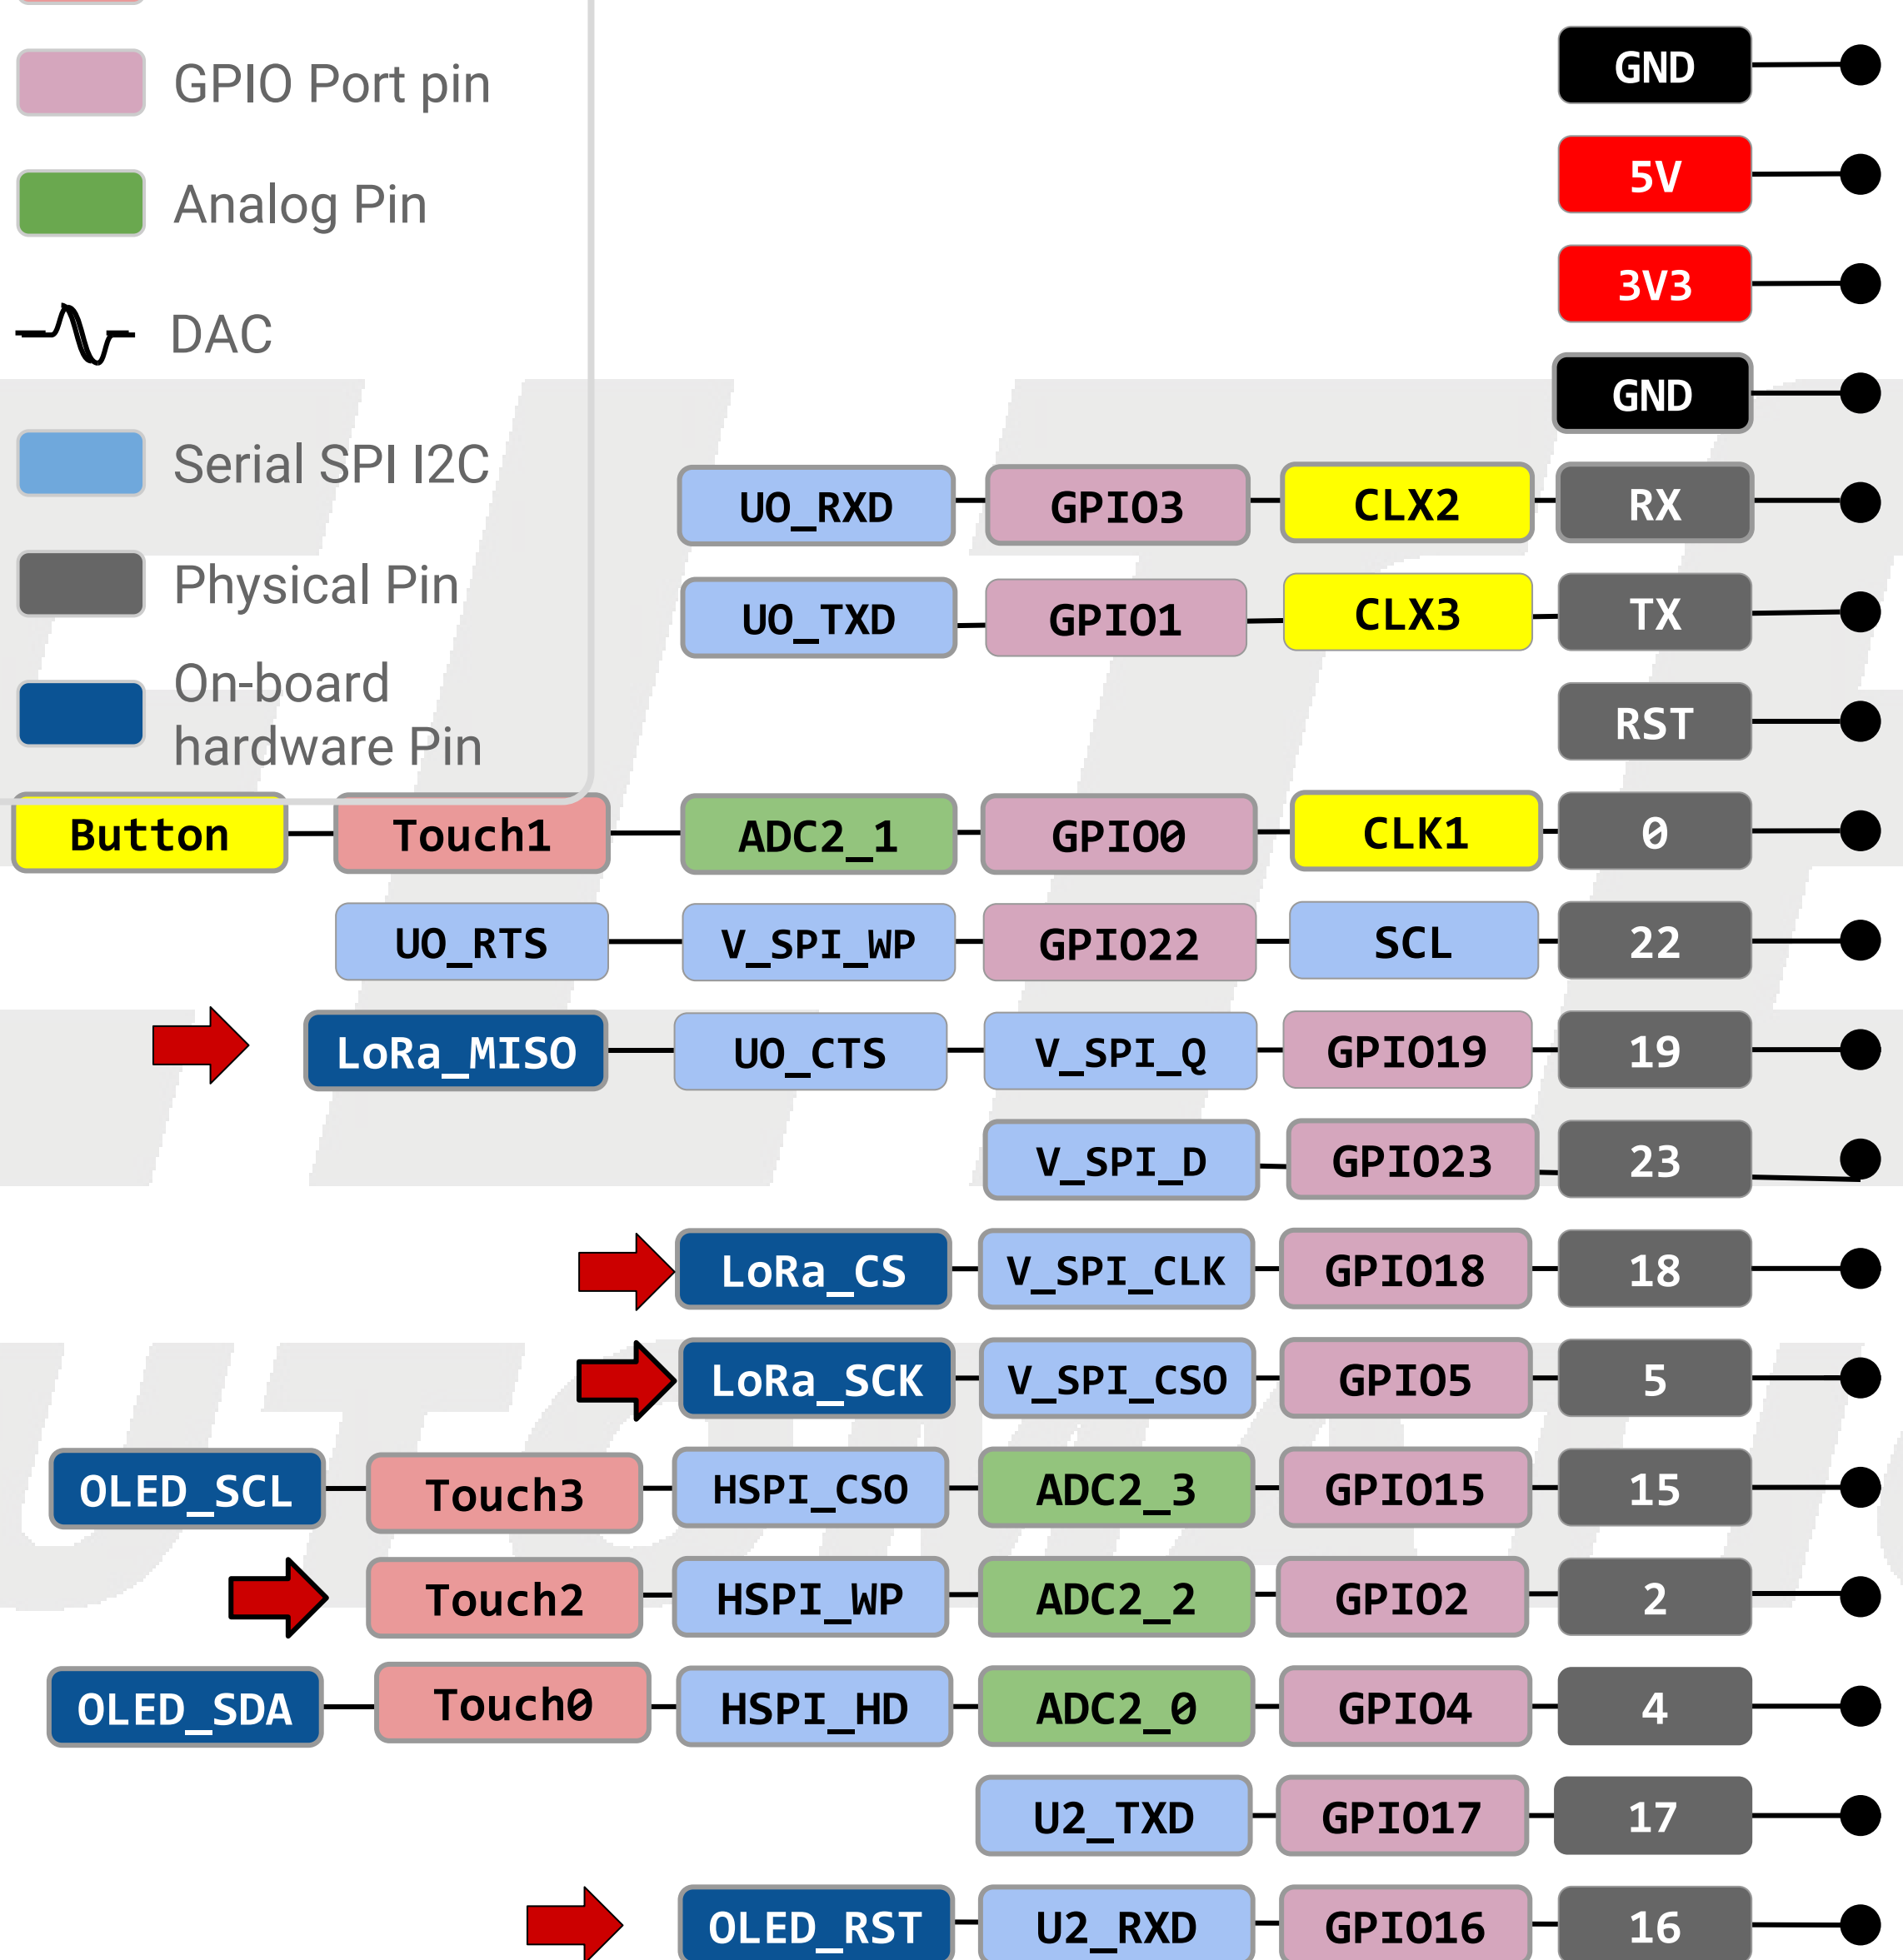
GPIO Port pin

Analog Pin

DAC

Serial SPI I2C

Physical Pin

On-board hardware Pin

GND

5V

3V3

GND

UO_RXD GPIO3 CLX2 RX

UO_TXD GPIO1 CLX3 TX

RST

Button Touch1 ADC2_1 GPIO0 CLK1 0

UO_RTS V_SPI_WP GPIO22 SCL 22

LoRa_MISO UO_CTS V_SPI_Q GPIO19 19

V_SPI_D GPIO23 23

LoRa_CS V_SPI_CLK GPIO18 18

LoRa_SCK V_SPI_CSO GPIO5 5

OLED_SCL Touch3 HSPI_CSO ADC2_3 GPIO15 15

Touch2 HSPI_WP ADC2_2 GPIO2 2

OLED_SDA Touch0 HSPI_HD ADC2_0 GPIO4 4

U2_TXD GPIO17 17

OLED_RST U2_RXD GPIO16 16